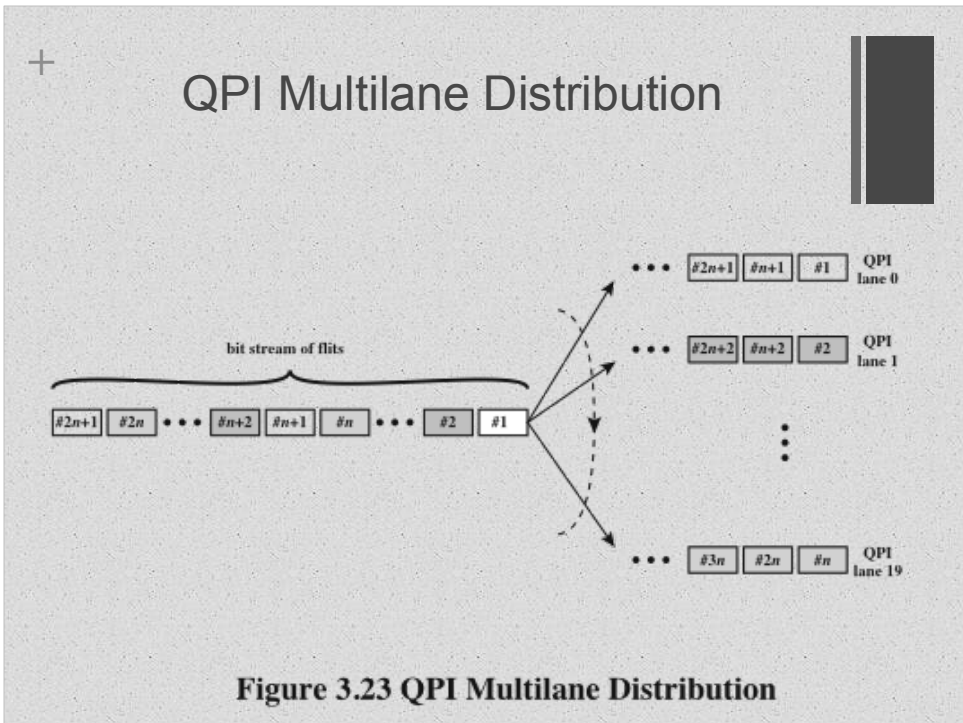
+

QPI Multilane Distribution

bit stream of flits

#2n+1 #2n • • • #n+2 #n+1 #n • • • #2 #1

• • • #2n+1 #n+1 #1 QPI lane 0

• • • #2n+2 #n+2 #2 QPI lane 1

• • • #3n #2n #n QPI lane 19

Figure 3.23 QPI Multilane Distribution